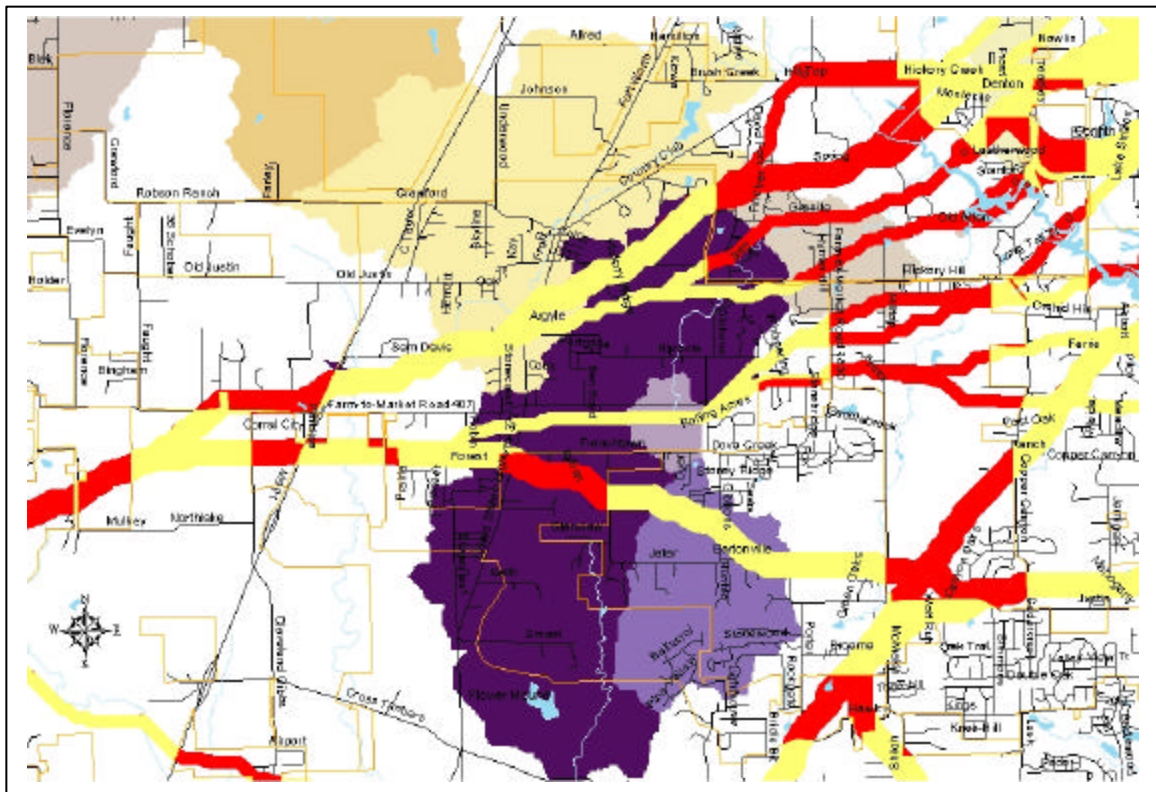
Blek
Florence
Alfred
Hamilton
Newlin
Hickory Creek
Denton
Hill Top
Johnson
Brush Creek
Underwood
Country Club
Crawford
Robson Ranch
Crawford
Evelyn
Faught
Old Justin
Old Justin
Holder
Argyle
Sam Davis
Bingham
Faught
Florence
Farm-to-Market Road 407
Corral City
Forest
Hickory Hill
Ferris
East Oak
Copper Canyon
Mulkey
Northlake
Jeter
Bartonville
Stonecrest
Justin
Oak Trail
Double Oak
Knob Hill
Simmons
Cross Timbers
Airport
Cleveland Gibbs
Smoot
Old Alton
Pilot Knob
W
E
N
S